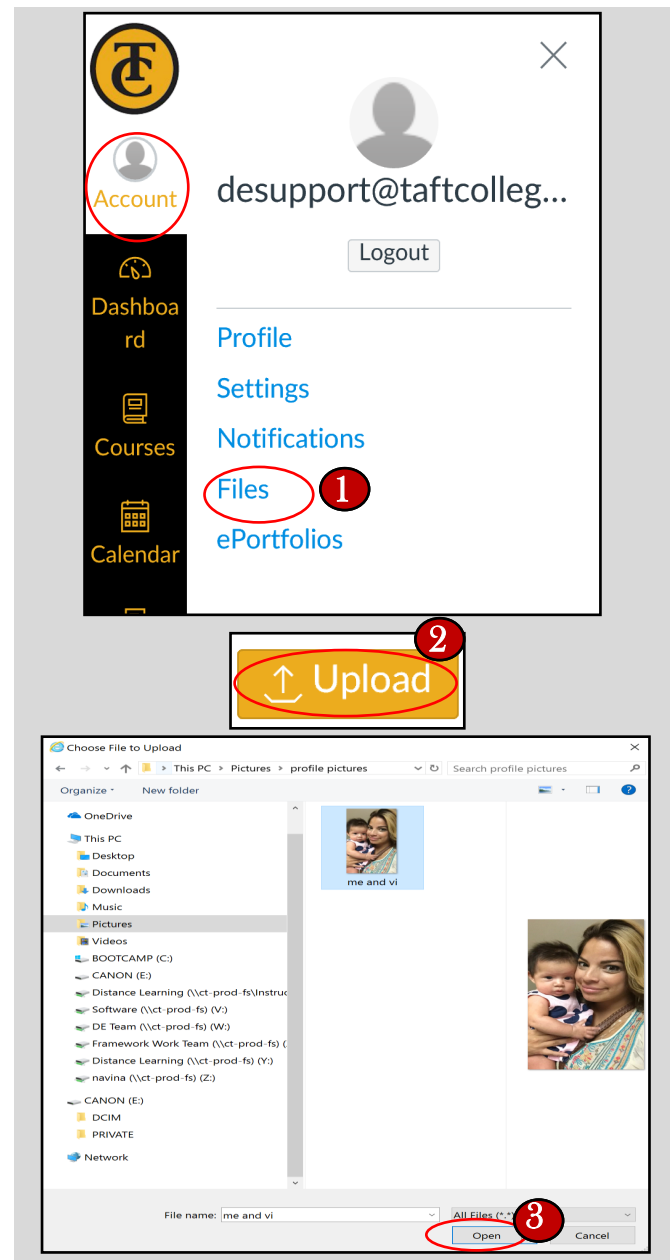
TC

Account

desupport@taftcolleg...

Logout

Dashboard

Profile

Settings

Courses

Notifications

Files 1

ePortfolios

Calendar

2

Upload

Choose File to Upload

This PC > Pictures > profile pictures

Search profile pictures

Organize ▾ New folder

OneDrive

This PC

Desktop

Documents

Downloads

Music

Pictures

Videos

BOOTCAMP (C:)

CANON (E:)

Distance Learning (\\ct-prod-fs\Instruc

Software (\\ct-prod-fs) (V:)

DE Team (\\ct-prod-fs) (W:)

Framework Work Team (\\ct-prod-fs) (

Distance Learning (\\ct-prod-fs) (Y:)

navina (\\ct-prod-fs) (Z:)

CANON (E:)

DCIM

PRIVATE

Network

me and vi

File name: me and vi

All Files (*.*)

3

Open

Cancel